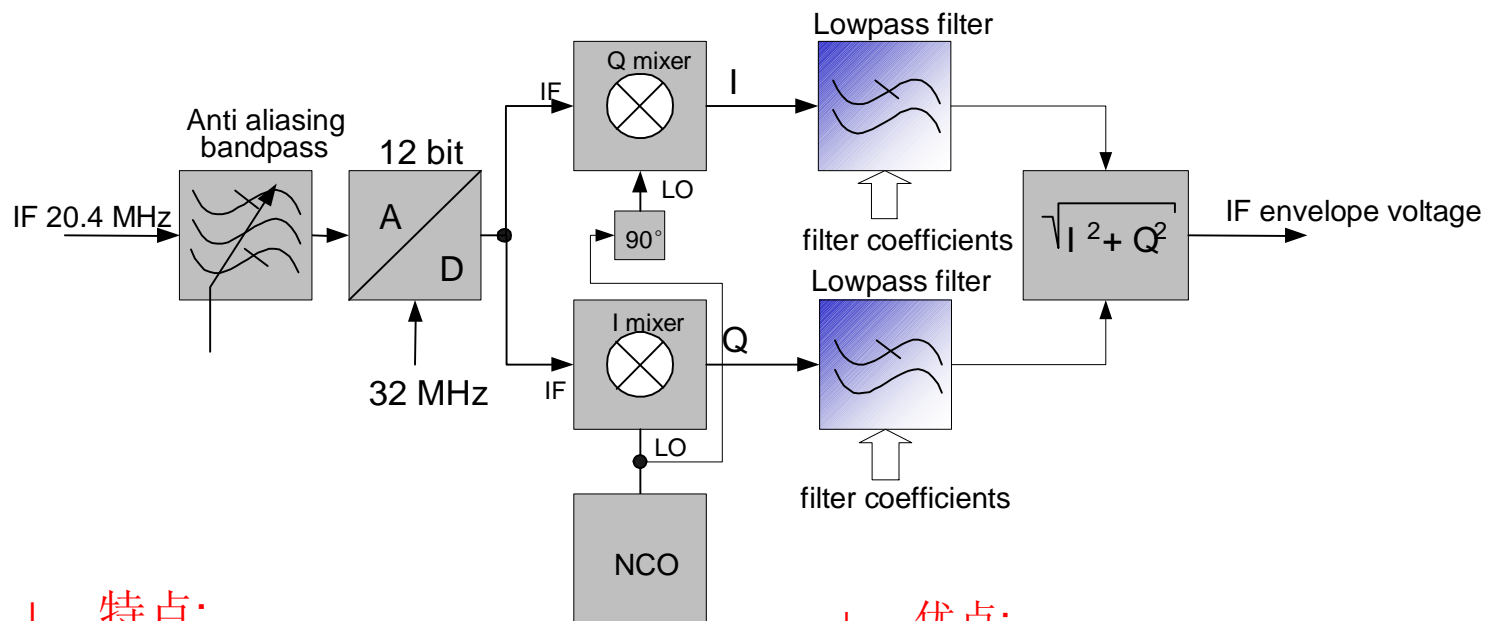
Anti aliasing bandpass

12 bit

IF 20.4 MHz

A

D

32 MHz

IF

Q mixer

I

LO

90°

IF

I mixer

Q

LO

NCO

Lowpass filter

filter coefficients

Lowpass filter

filter coefficients

$\sqrt{I^2 + Q^2}$

IF envelope voltage

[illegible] 特点:

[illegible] 优点: